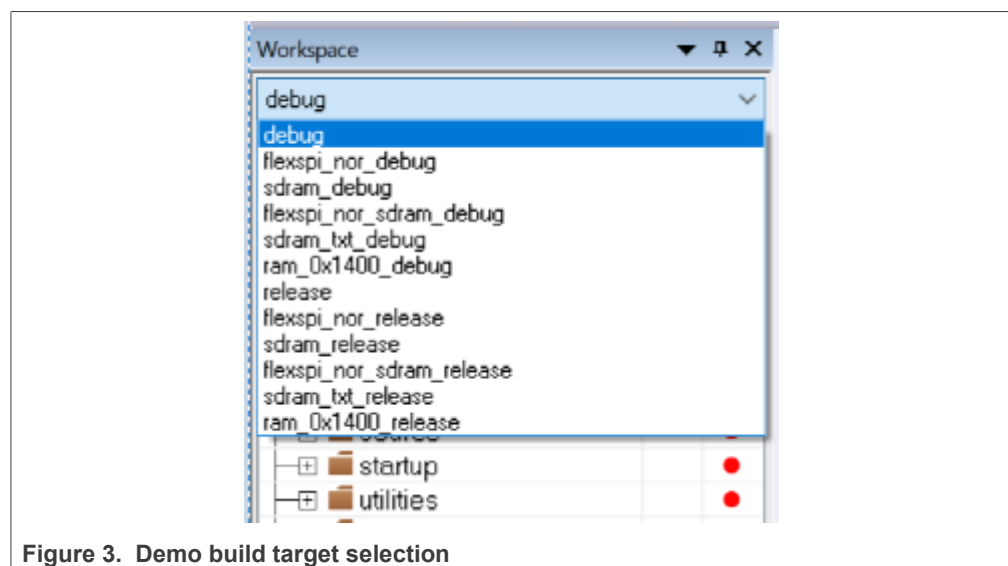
Workspace

debug

debug
flexspi_nor_debug
sdram_debug
flexspi_nor_sdram_debug
sdram_txt_debug
ram_0x1400_debug
release
flexspi_nor_release
sdram_release
flexspi_nor_sdram_release
sdram_txt_release
ram_0x1400_release

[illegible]
startup
utilities

Figure 3. Demo build target selection